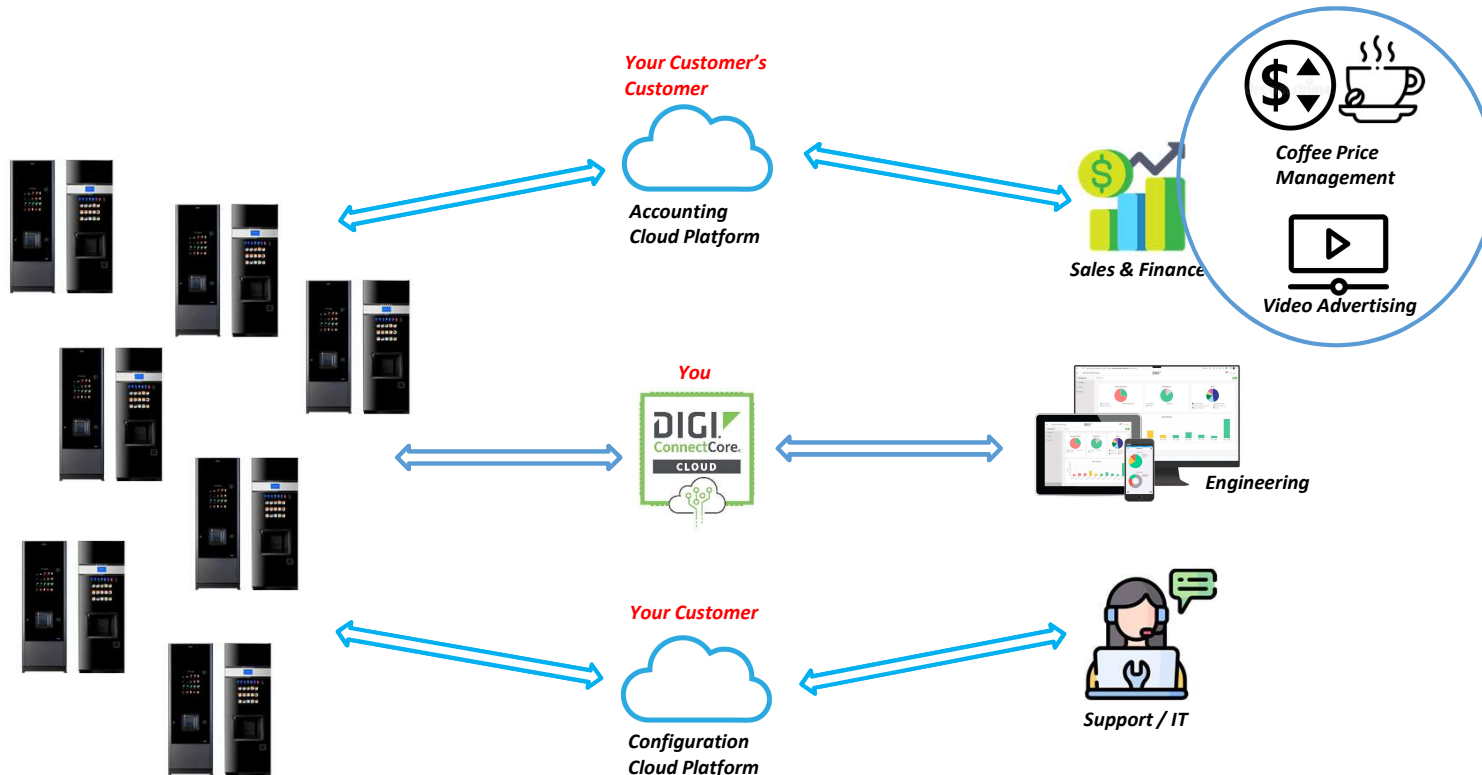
Your Customer's Customer

Accounting Cloud Platform

Coffee Price Management

Video Advertising

Sales & Finance

You

DIGI ConnectCore. CLOUD

Engineering

Your Customer

Support / IT

Configuration Cloud Platform